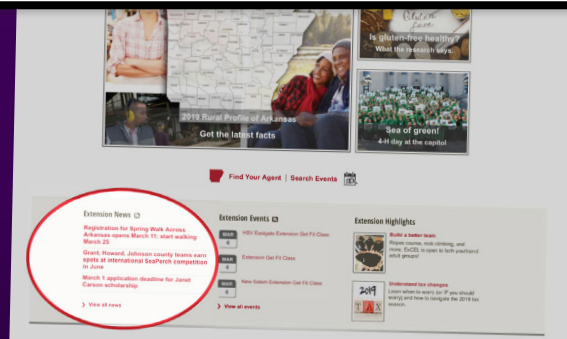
Is gluten-free healthy?
What the research says.

2019 Rural Profile of Arkansas
Get the latest facts

Sea of green!
4-H day at the capitol

Find Your Agent | Search Events

Extension News

Registration for Spring Walk Across Arkansas opens March 11; start walking March 25

Grant, Howard, Johnson county teams earn spots at international SeaPerch competition in June

March 1 application deadline for Janet Carson scholarship

› View all news

Extension Events

MAR
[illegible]
HBV Eastgate Extension Get Fit Class

MAR
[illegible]
Extension Get Fit Class

MAR
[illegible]
New Salem Extension Get Fit Class

› View all events

Extension Highlights

Build a better team
Ropes course, rock climbing, and more, ExCEL is open to both youth and adult groups!

Understand tax changes
Learn when to worry (or if you should worry) and how to navigate the 2018 tax season.

2019
TAX